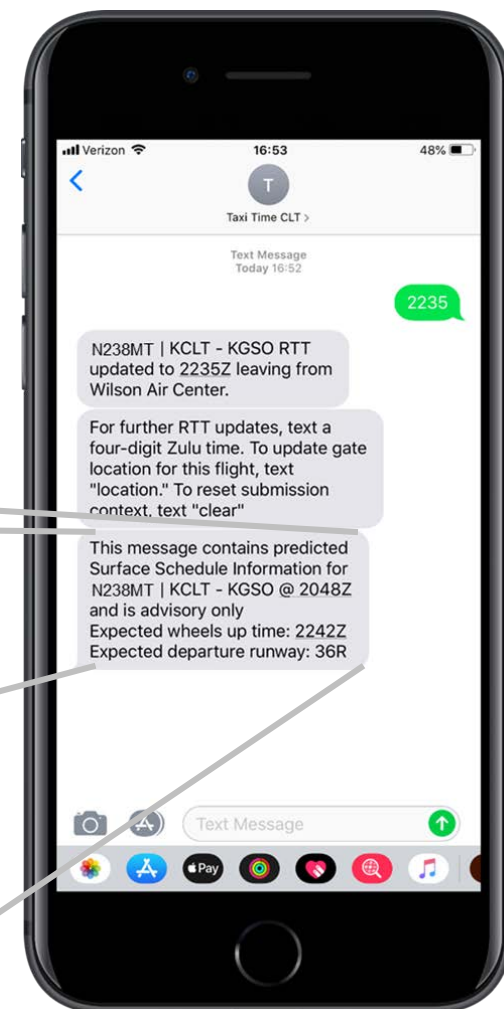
Verizon
16:53
48%
T
Taxi Time CLT >

Text Message
Today 16:52

2235

N238MT | KCLT - KGSO RTT updated to 2235Z leaving from Wilson Air Center.

For further RTT updates, text a four-digit Zulu time. To update gate location for this flight, text "location." To reset submission context, text "clear"

This message contains predicted Surface Schedule Information for N238MT | KCLT - KGSO @ 2048Z and is advisory only
Expected wheels up time: 2242Z
Expected departure runway: 36R

Text Message

Pay